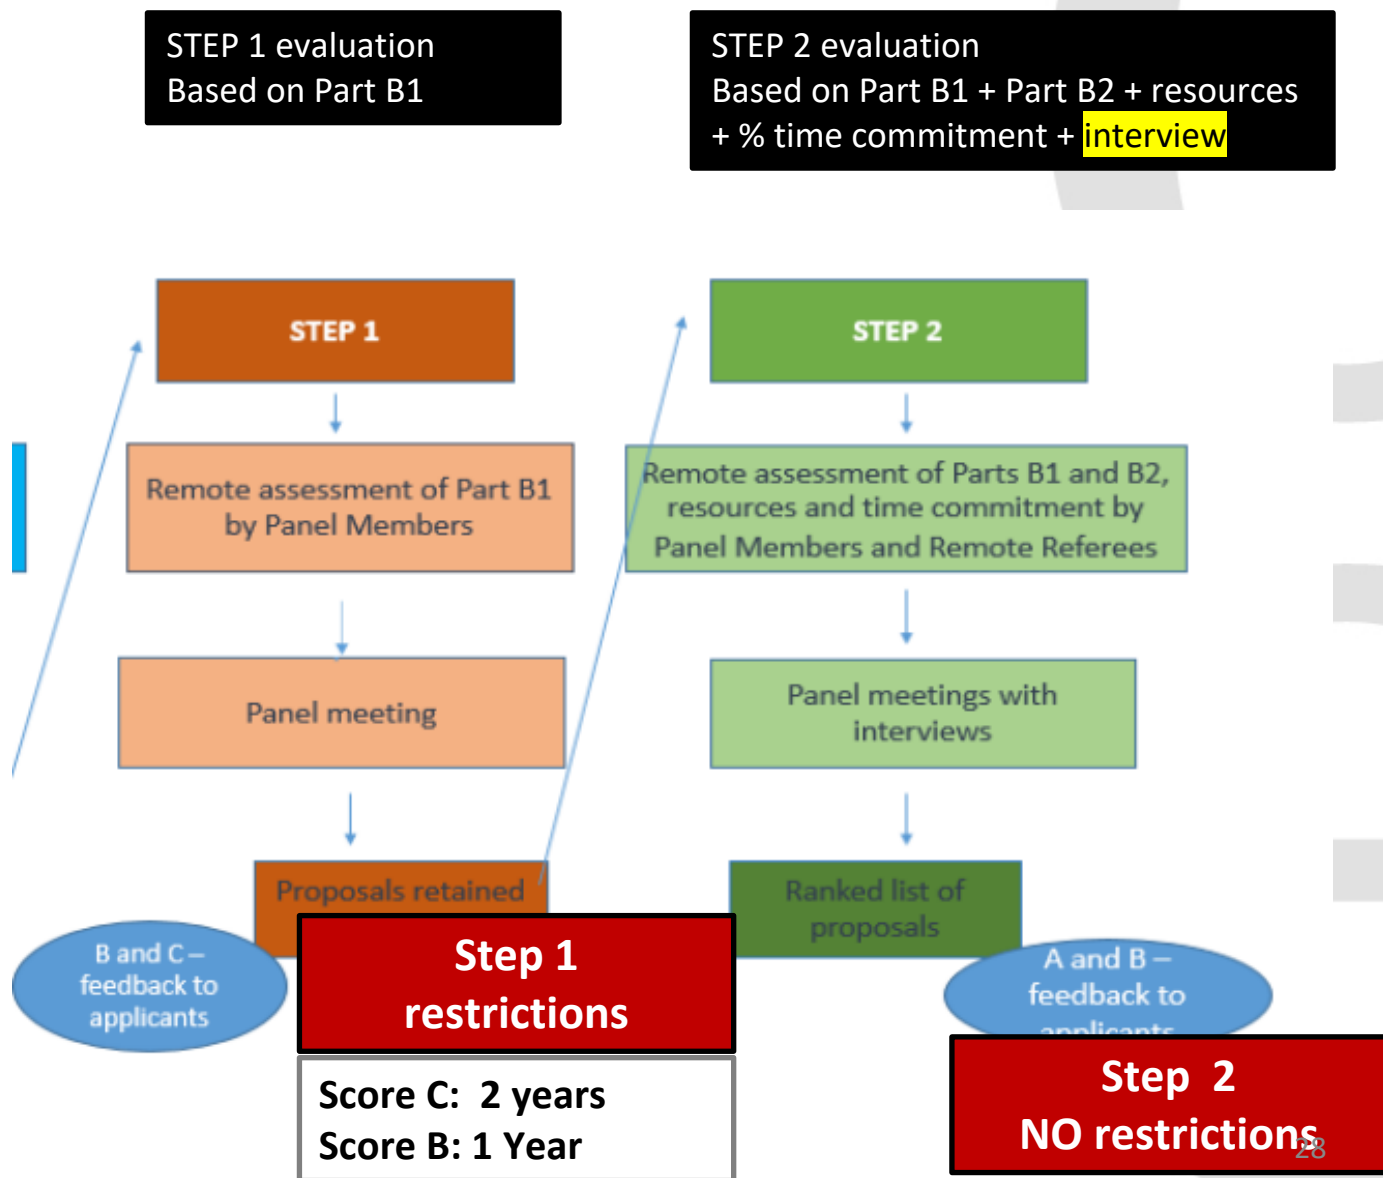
STEP 1 evaluation
Based on Part B1

STEP 2 evaluation
Based on Part B1 + Part B2 + resources + % time commitment + interview

STEP 1

Remote assessment of Part B1 by Panel Members

Panel meeting

Proposals retained

B and C – feedback to applicants

Step 1 restrictions

Score C: 2 years
Score B: 1 Year

STEP 2

Remote assessment of Parts B1 and B2, resources and time commitment by Panel Members and Remote Referees

Panel meetings with interviews

Ranked list of proposals

A and B – feedback to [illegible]

Step 2
NO restrictions

28